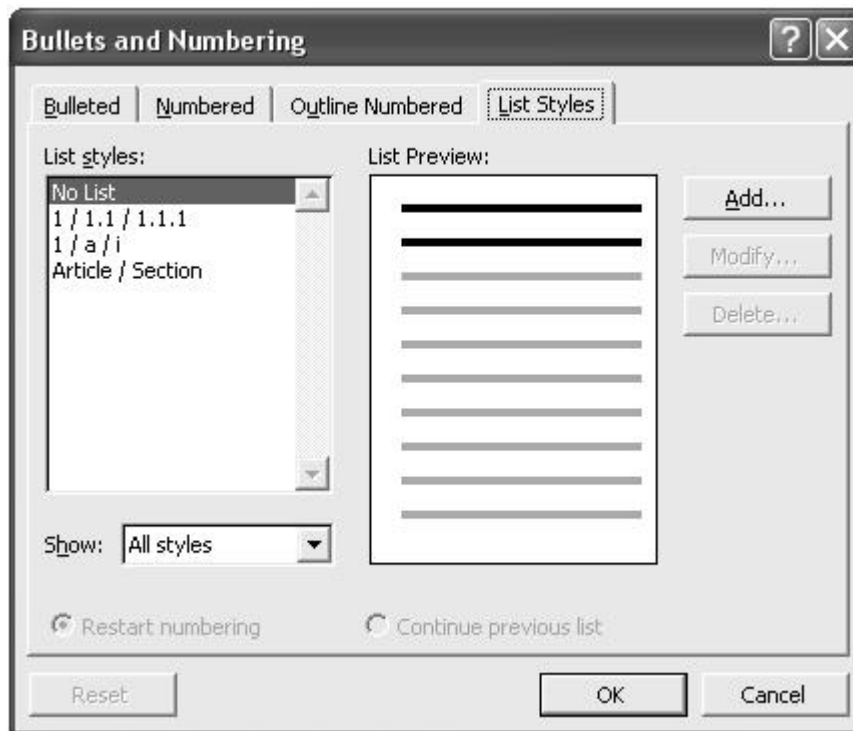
Bullets and Numbering

Bulleted | Numbered | Outline Numbered | List Styles

List styles:

No List
1 / 1.1 / 1.1.1
1 / a / i
Article / Section

List Preview:

Add...

Modify...

Delete...

Show: All styles

Restart numbering

Continue previous list

Reset

OK

Cancel